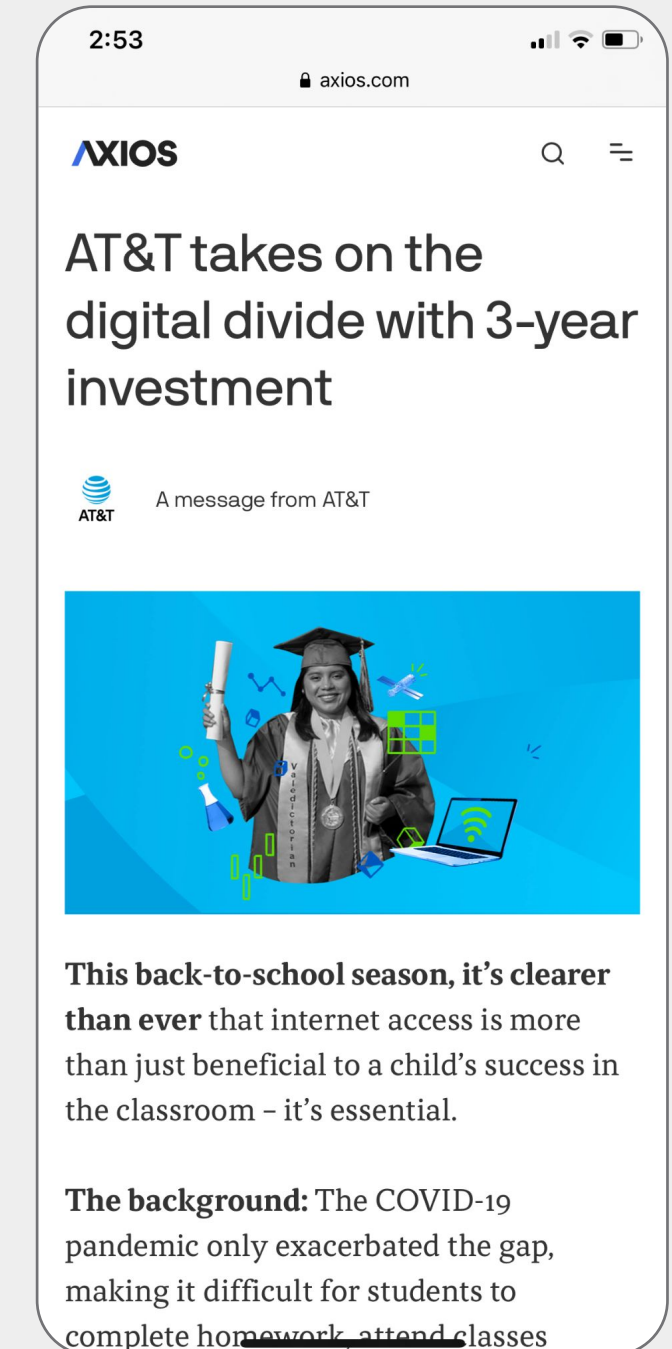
2:53

axios.com

AXIOS

AT&T takes on the digital divide with 3-year investment

AT&T

A message from AT&T

Valedictorian

**This back-to-school season, it's clearer than ever** that internet access is more than just beneficial to a child's success in the classroom – it's essential.

**The background:** The COVID-19 pandemic only exacerbated the gap, making it difficult for students to complete ho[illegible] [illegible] classes